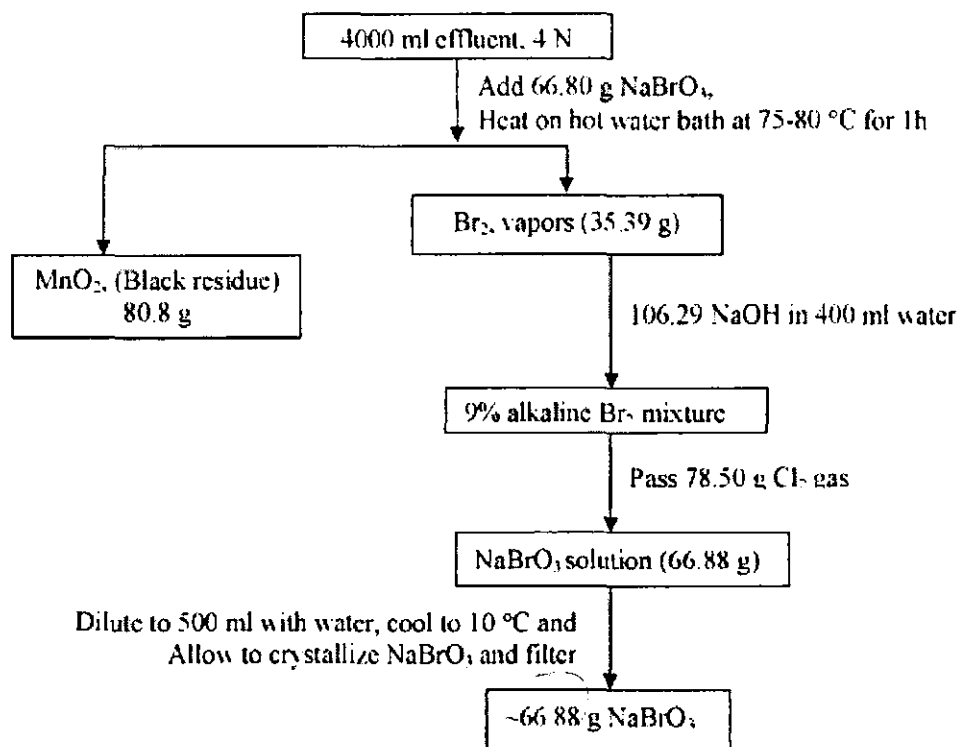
4000 ml effluent, 4 N

Add 66.80 g $NaBrO_3$, Heat on hot water bath at 75-80 °C for 1h

$MnO_2$, (Black residue) 80.8 g

$Br_2$, vapors (35.39 g)

106.29 NaOH in 400 ml water

9% alkaline $Br_2$ mixture

Pass 78.50 g $Cl_2$ gas

$NaBrO_3$ solution (66.88 g)

Dilute to 500 ml with water, cool to 10 °C and Allow to crystallize $NaBrO_3$ and filter

~66.88 g $NaBrO_3$